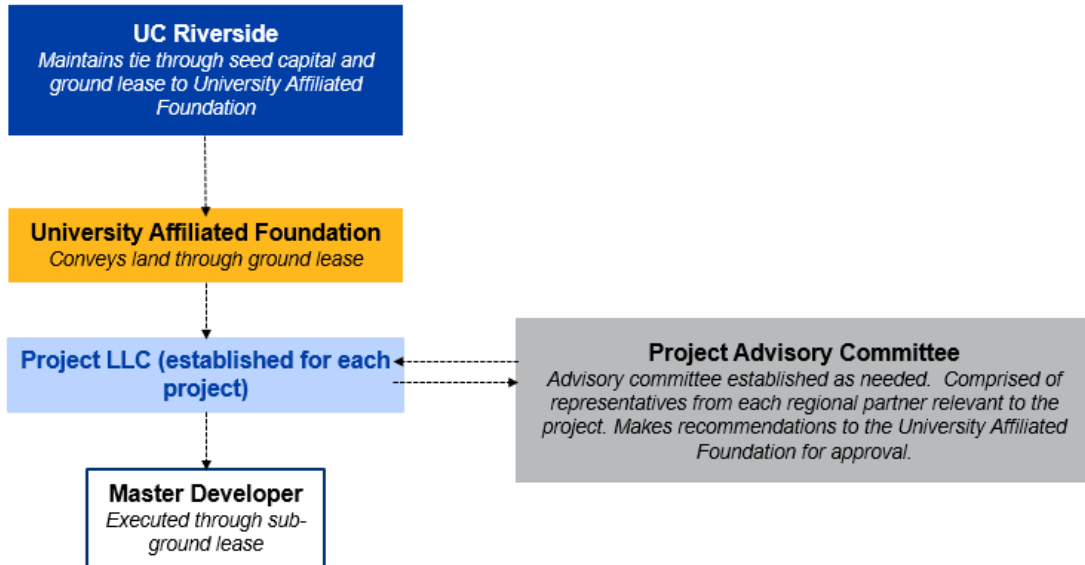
UC Riverside
Maintains tie through seed capital and ground lease to University Affiliated Foundation

University Affiliated Foundation
Conveys land through ground lease

Project LLC (established for each project)

Project Advisory Committee
Advisory committee established as needed. Comprised of representatives from each regional partner relevant to the project. Makes recommendations to the University Affiliated Foundation for approval.

Master Developer
Executed through sub-ground lease